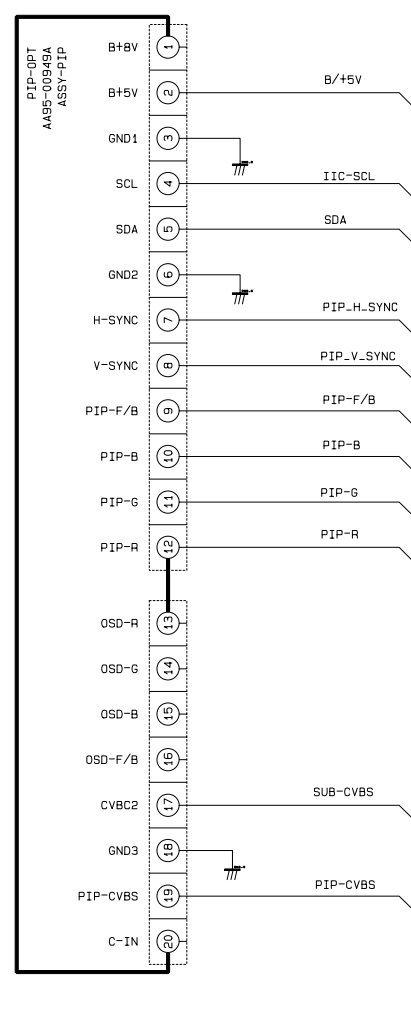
PIP-OPT
AA95-00949A
ASSY-PIP

B+8V 1
B+5V 2 B/+5V
GND1 3
SCL 4 IIC-SCL
SDA 5 SDA
GND2 6
H-SYNC 7 PIP_H_SYNC
V-SYNC 8 PIP_V_SYNC
PIP-F/B 9 PIP-F/B
PIP-B 10 PIP-B
PIP-G 11 PIP-G
PIP-R 12 PIP-R

OSD-R 13
OSD-G 14
OSD-B 15
OSD-F/B 16
CVBC2 17 SUB-CVBS
GND3 18
PIP-CVBS 19 PIP-CVBS
C-IN 20